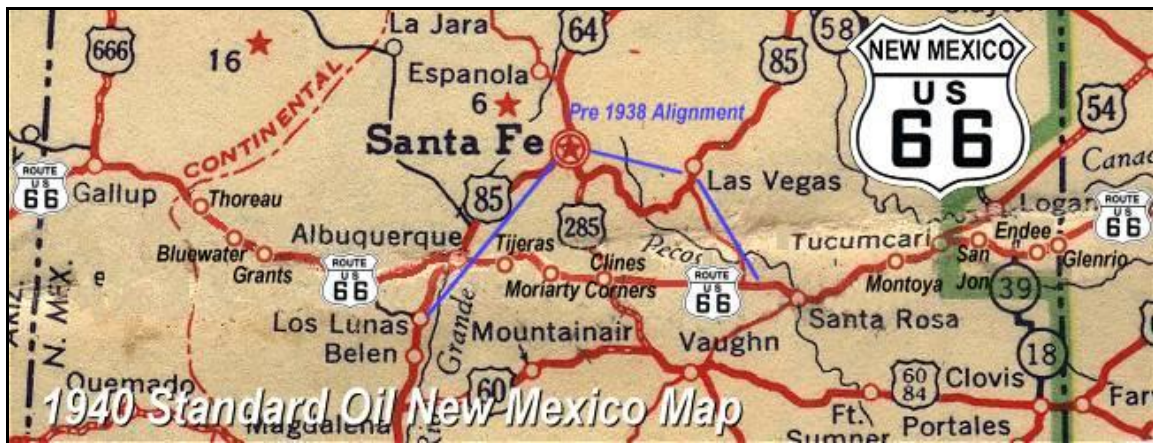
666
La Jara
64
58
NEW MEXICO
US
66
16
Espanola
85
54
6
Pre 1938 Alignment
CONTINENTAL
Santa Fe
Canad
ROUTE
US
66
Gallup
Thoreau
85
Las Vegas
Logan
ROUTE
US
66
285
Albuquerque
Tijeras
Pecos
Tucumcari
Endee
Bluewater
Grants
ROUTE
US
66
Clines
San
Jon
Glenrio
ARIZ.
N. MEX.
e
Moriarty Corners
ROUTE
US
66
Montoya
39
Los Lunas
Mountainair
Santa Rosa
Belen
Grande
Vaughn
18
Quemado
60
60
84
Clovis
Farw
1940 Standard Oil New Mexico Map
Magdalena
Ft.
Sumner
Portales